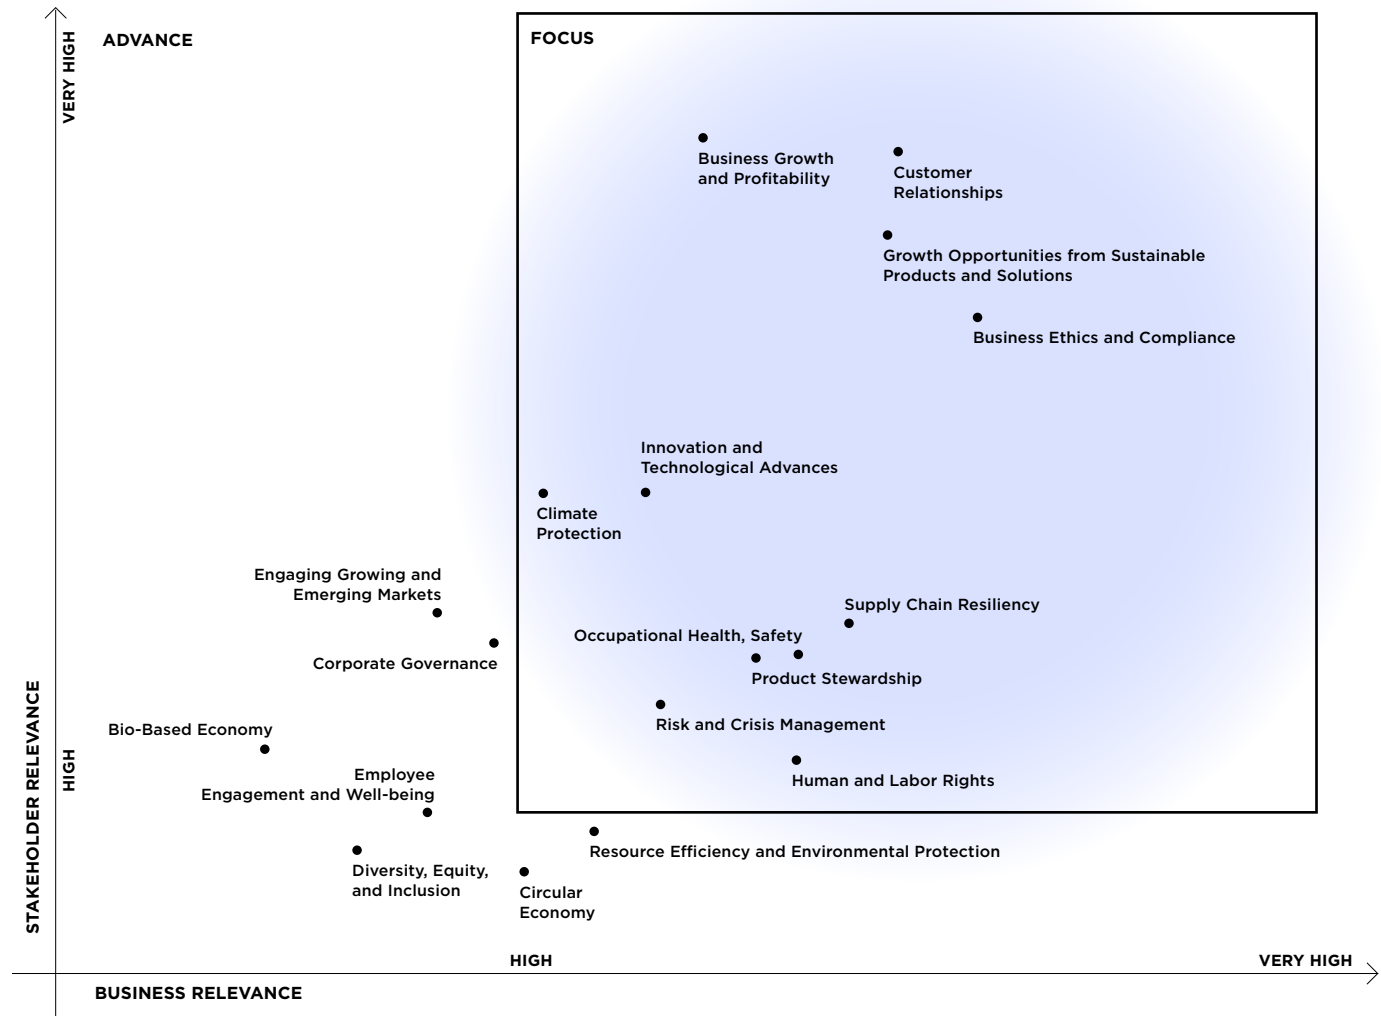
VERY HIGH

ADVANCE

FOCUS

Business Growth and Profitability

Customer Relationships

Growth Opportunities from Sustainable Products and Solutions

Business Ethics and Compliance

Innovation and Technological Advances

Climate Protection

Engaging Growing and Emerging Markets

Corporate Governance

Supply Chain Resiliency

Occupational Health, Safety

Product Stewardship

Risk and Crisis Management

Bio-Based Economy

Employee Engagement and Well-being

Human and Labor Rights

Resource Efficiency and Environmental Protection

Diversity, Equity, and Inclusion

Circular Economy

STAKEHOLDER RELEVANCE

HIGH

HIGH

VERY HIGH

BUSINESS RELEVANCE